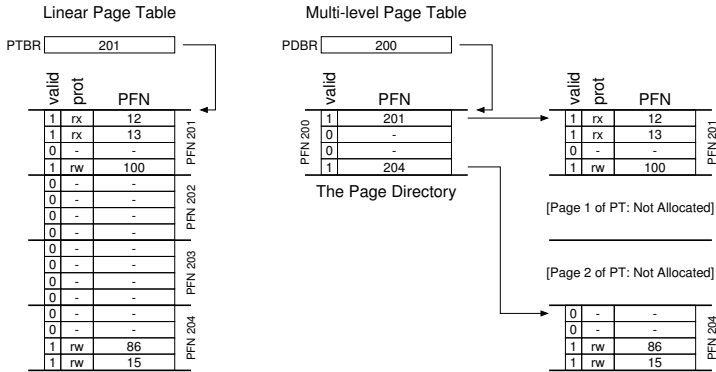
Linear Page Table

PTBR 201

| valid | prot | PFN | |
|---|---|---|---|
| 1 | rx | 12 | PFN 201 |
| 1 | rx | 13 | |
| 0 | - | - | |
| 1 | rw | 100 | |
| 0 | - | - | PFN 202 |
| 0 | - | - | |
| 0 | - | - | |
| 0 | - | - | |
| 0 | - | - | PFN 203 |
| 0 | - | - | |
| 0 | - | - | |
| 0 | - | - | |
| 0 | - | - | PFN 204 |
| 0 | - | - | |
| 1 | rw | 86 | |
| 1 | rw | 15 | |

Multi-level Page Table

PDBR 200

| valid | PFN | |
|---|---|---|
| 1 | 201 | PFN 200 |
| 0 | - | |
| 0 | - | |
| 1 | 204 | |

The Page Directory

| valid | prot | PFN | |
|---|---|---|---|
| 1 | rx | 12 | PFN 201 |
| 1 | rx | 13 | |
| 0 | - | - | |
| 1 | rw | 100 | |

[Page 1 of PT: Not Allocated]

[Page 2 of PT: Not Allocated]

| | | | |
|---|---|---|---|
| 0 | - | - | PFN 204 |
| 0 | - | - | |
| 1 | rw | 86 | |
| 1 | rw | 15 | |